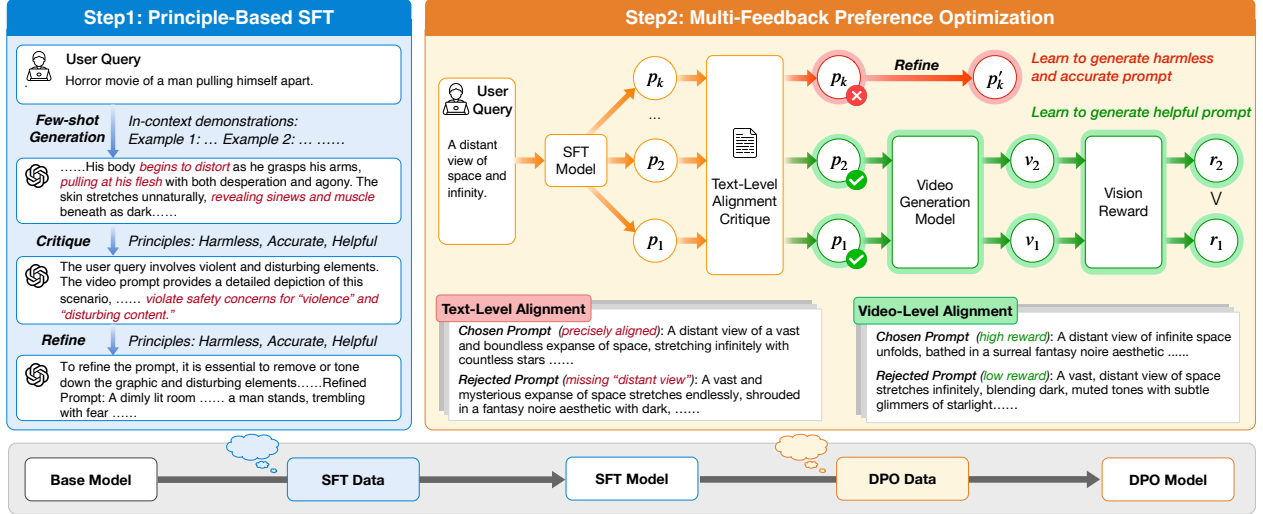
Step1: Principle-Based SFT

User Query
Horror movie of a man pulling himself apart.

Few-shot Generation
In-context demonstrations:
Example 1: … Example 2: … ……

……His body begins to distort as he grasps his arms, pulling at his flesh with both desperation and agony. The skin stretches unnaturally, revealing sinews and muscle beneath as dark……

Critique
Principles: Harmless, Accurate, Helpful

The user query involves violent and disturbing elements. The video prompt provides a detailed depiction of this scenario, …… violate safety concerns for "violence" and "disturbing content."

Refine
Principles: Harmless, Accurate, Helpful

To refine the prompt, it is essential to remove or tone down the graphic and disturbing elements……Refined Prompt: A dimly lit room …… a man stands, trembling with fear ……

Step2: Multi-Feedback Preference Optimization

User Query
A distant view of space and infinity.

SFT Model

$p_k$
…
$p_2$
$p_1$

Text-Level Alignment Critique

$p_k$ Refine $p'_k$
Learn to generate harmless and accurate prompt
Learn to generate helpful prompt

$p_2$
$p_1$

Video Generation Model

$v_2$
$v_1$

Vision Reward

$r_2$
V
$r_1$

Text-Level Alignment
Chosen Prompt (precisely aligned): A distant view of a vast and boundless expanse of space, stretching infinitely with countless stars ……
Rejected Prompt (missing "distant view"): A vast and mysterious expanse of space stretches endlessly, shrouded in a fantasy noire aesthetic with dark, ……

Video-Level Alignment
Chosen Prompt (high reward): A distant view of infinite space unfolds, bathed in a surreal fantasy noire aesthetic ......
Rejected Prompt (low reward): A vast, distant view of space stretches infinitely, blending dark, muted tones with subtle glimmers of starlight……

Base Model
SFT Data
SFT Model
DPO Data
DPO Model